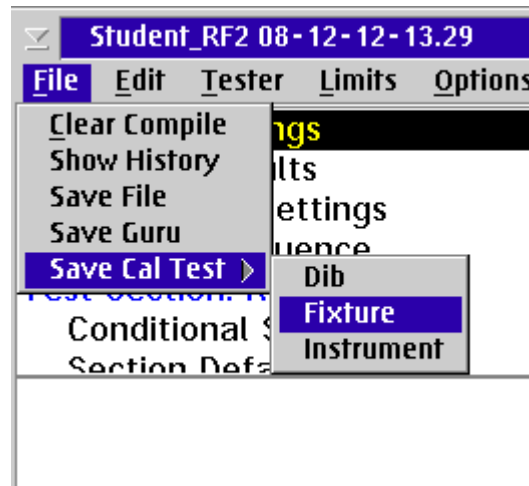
Student_RF2 08-12-12-13.29

File Edit Tester Limits Options

Clear Compile
Show History
Save File
Save Guru
Save Cal Test

Dib
Fixture
Instrument

ngs
lts
ettings
uence
Test Section: R
Conditional S
Section Defa